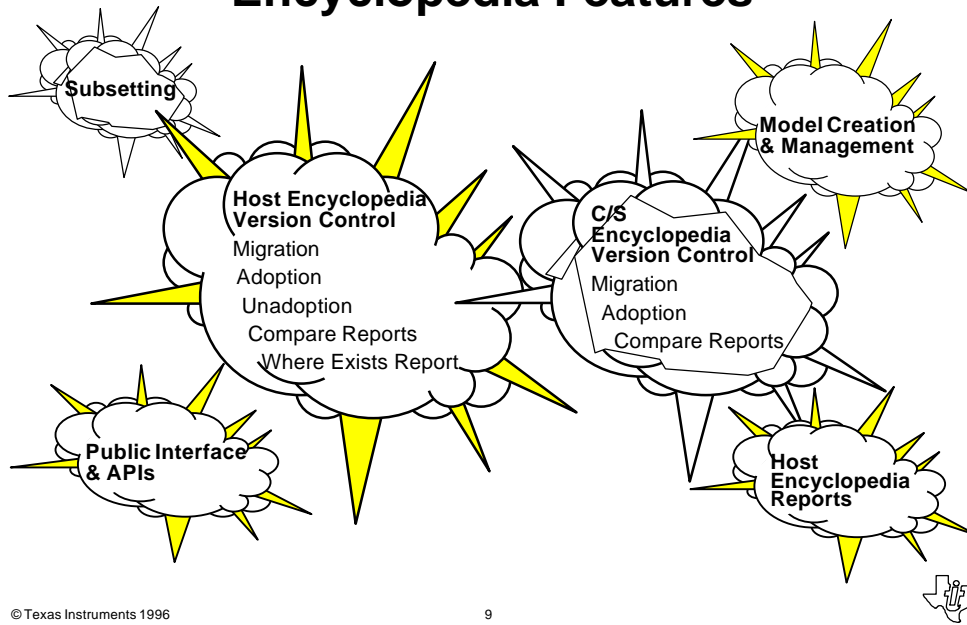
Encyclopedia Features

Subsetting

Model Creation & Management

Host Encyclopedia Version Control
Migration
Adoption
Unadoption
Compare Reports
Where Exists Report

C/S Encyclopedia Version Control
Migration
Adoption
Compare Reports

Public Interface & APIs

Host Encyclopedia Reports

© Texas Instruments 1996

9